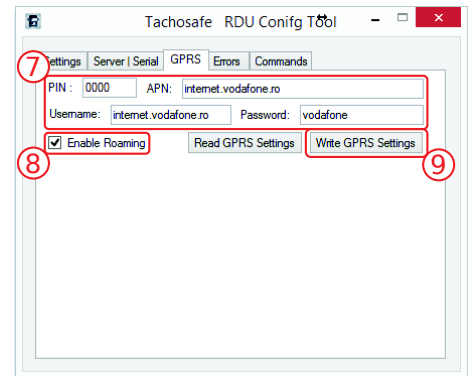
Tachosafe RDU Conifg Tool

ettings | Server | Serial | GPRS | Errors | Commands

7

PIN : 0000 APN: internet.vodafone.ro

Username: internet.vodafone.ro Password: vodafone

8

Enable Roaming

Read GPRS Settings

Write GPRS Settings

9